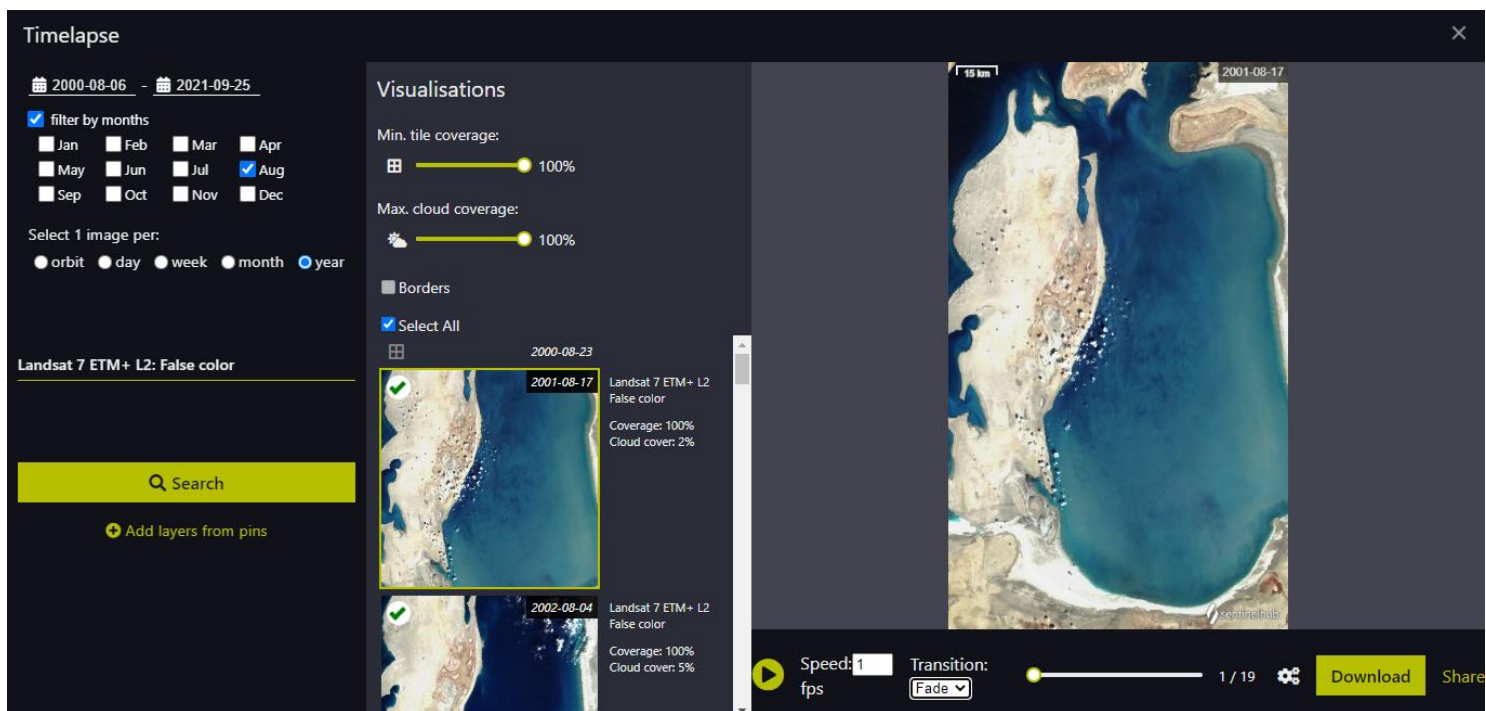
Timelapse

×

2000-08-06 - 2021-09-25

filter by months

Jan Feb Mar Apr
May Jun Jul Aug
Sep Oct Nov Dec

Select 1 image per:

orbit day week month year

Landsat 7 ETM+ L2: False color

Search

Add layers from pins

Visualisations

Min. tile coverage:

100%

Max. cloud coverage:

100%

Borders

Select All

2000-08-23

2001-08-17

Landsat 7 ETM+ L2
False color

Coverage: 100%
Cloud cover: 2%

2002-08-04

Landsat 7 ETM+ L2
False color

Coverage: 100%
Cloud cover: 5%

15 km

2001-08-17

sentinelhub

Speed: 1 fps

Transition: Fade

1 / 19

Download

Share